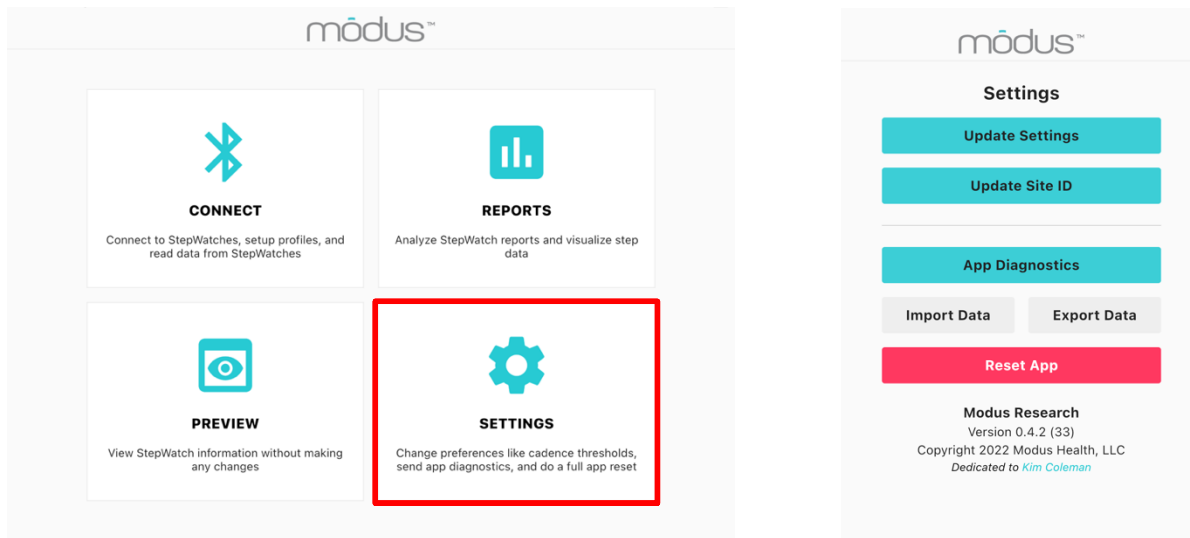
modus™

CONNECT

Connect to StepWatches, setup profiles, and read data from StepWatches

REPORTS

Analyze StepWatch reports and visualize step data

PREVIEW

View StepWatch information without making any changes

SETTINGS

Change preferences like cadence thresholds, send app diagnostics, and do a full app reset

modus™

Settings

Update Settings

Update Site ID

App Diagnostics

Import Data

Export Data

Reset App

Modus Research
Version 0.4.2 (33)
Copyright 2022 Modus Health, LLC
Dedicated to Kim Coleman